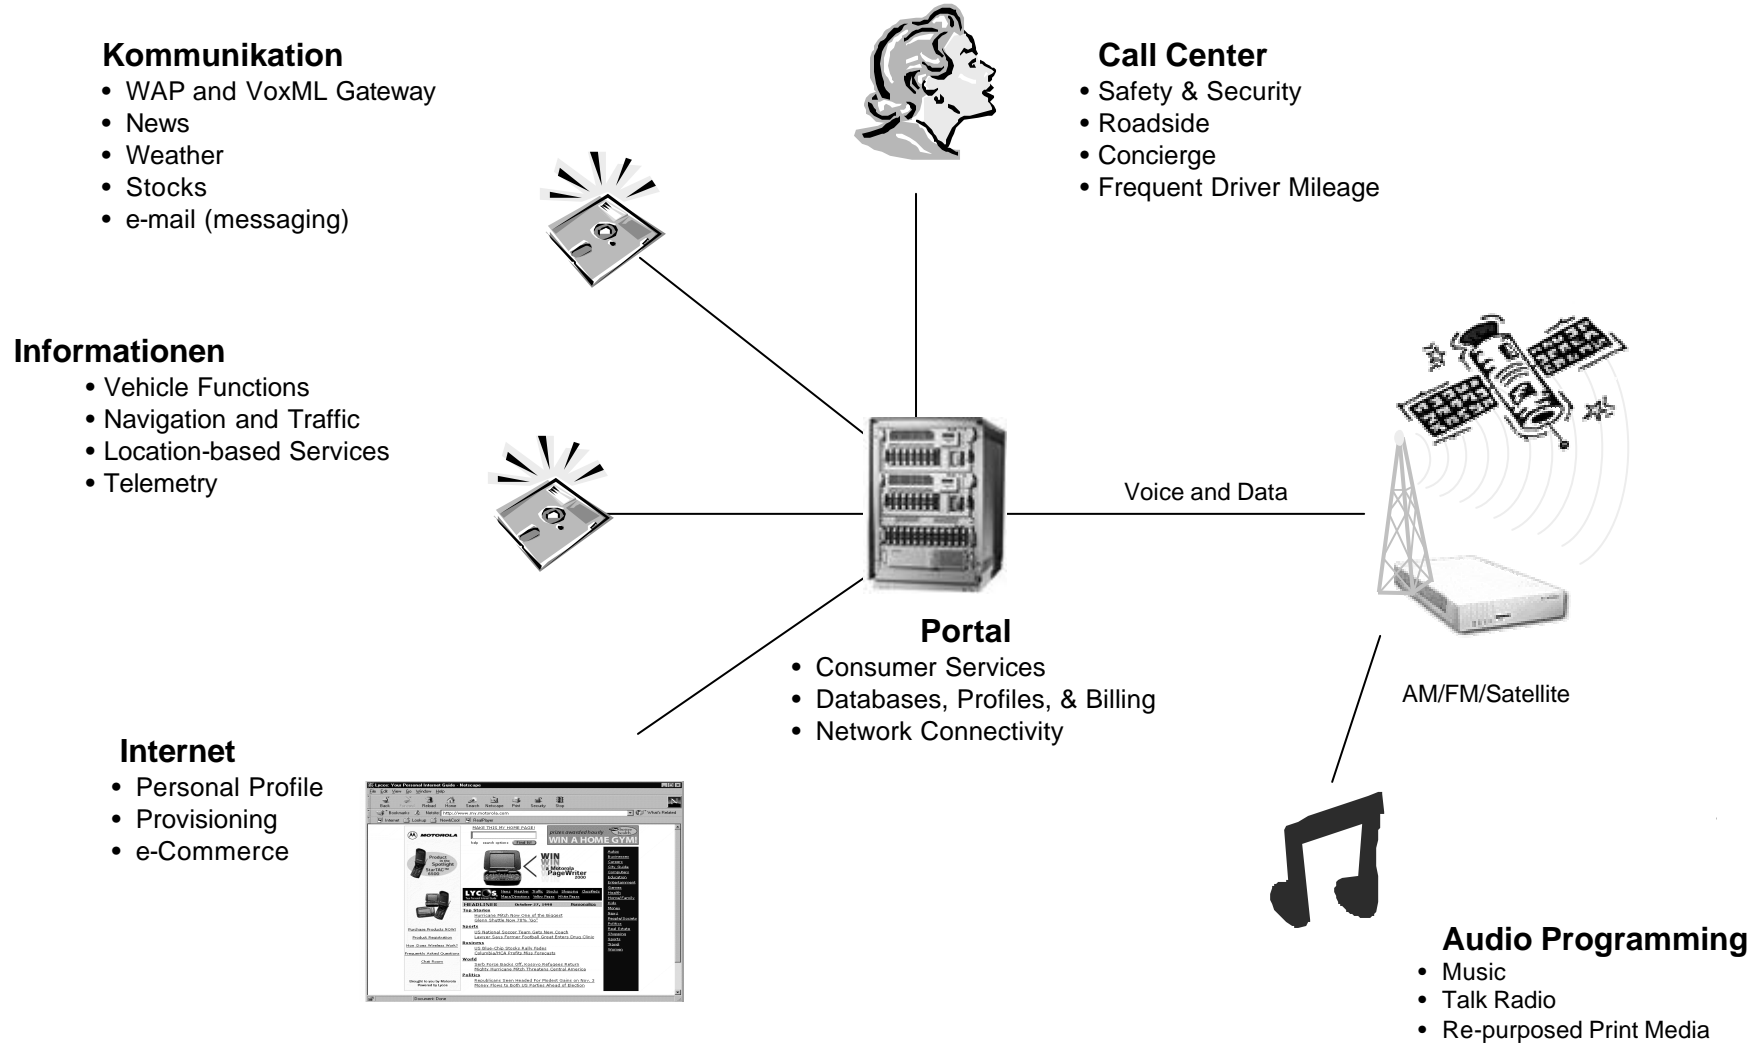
**Kommunikation**
• WAP and VoxML Gateway
• News
• Weather
• Stocks
• e-mail (messaging)

**Call Center**
• Safety & Security
• Roadside
• Concierge
• Frequent Driver Mileage

**Informationen**
• Vehicle Functions
• Navigation and Traffic
• Location-based Services
• Telemetry

Voice and Data

**Portal**
• Consumer Services
• Databases, Profiles, & Billing
• Network Connectivity

AM/FM/Satellite

**Internet**
• Personal Profile
• Provisioning
• e-Commerce

Lycos: Your Personal Internet Guide - Netscape

MOTOROLA

MAKE THIS MY HOME PAGE!

WIN A HOME GYM!

WIN Motorola PageWriter 2000

LYCOS

HEADLINES

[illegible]

**Audio Programming**
• Music
• Talk Radio
• Re-purposed Print Media